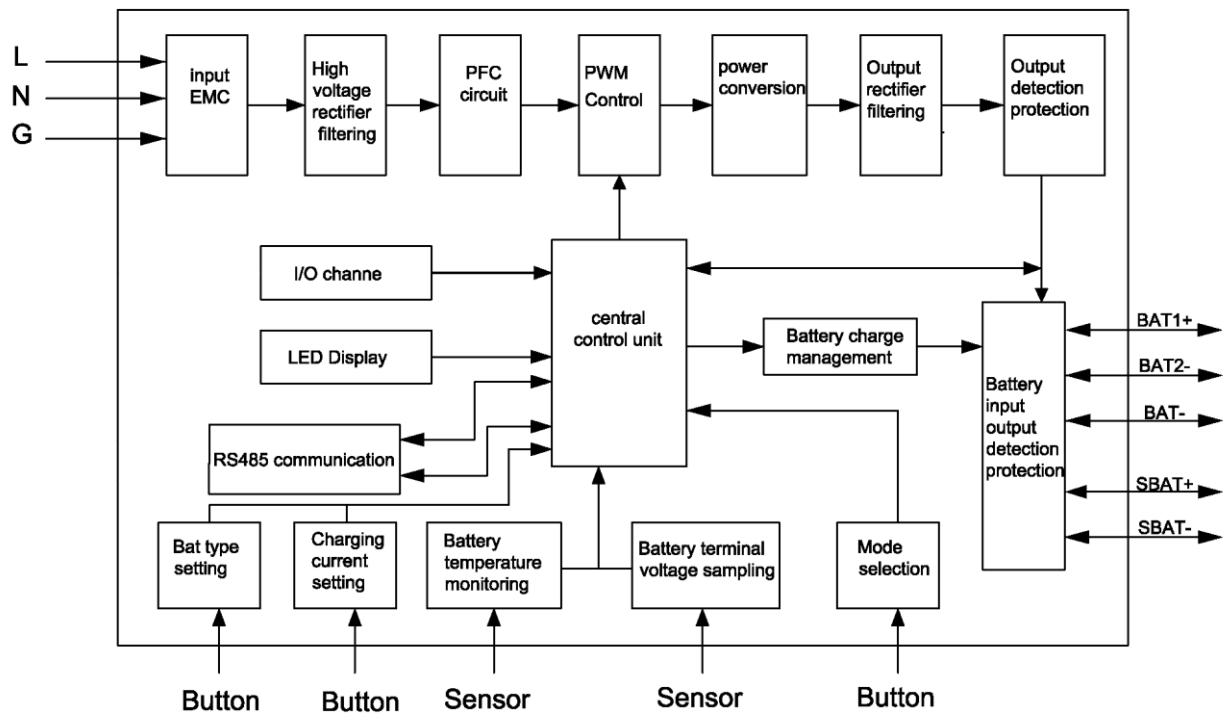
L
N
G

input EMC

High voltage rectifier filtering

PFC circuit

PWM Control

power conversion

Output rectifier filtering

Output detection protection

I/O channe

LED Display

central control unit

Battery charge management

Battery input output detection protection

BAT1+

BAT2-

BAT-

SBAT+

SBAT-

RS485 communication

Bat type setting

Charging current setting

Battery temperature monitoring

Battery terminal voltage sampling

Mode selection

Button

Button

Sensor

Sensor

Button